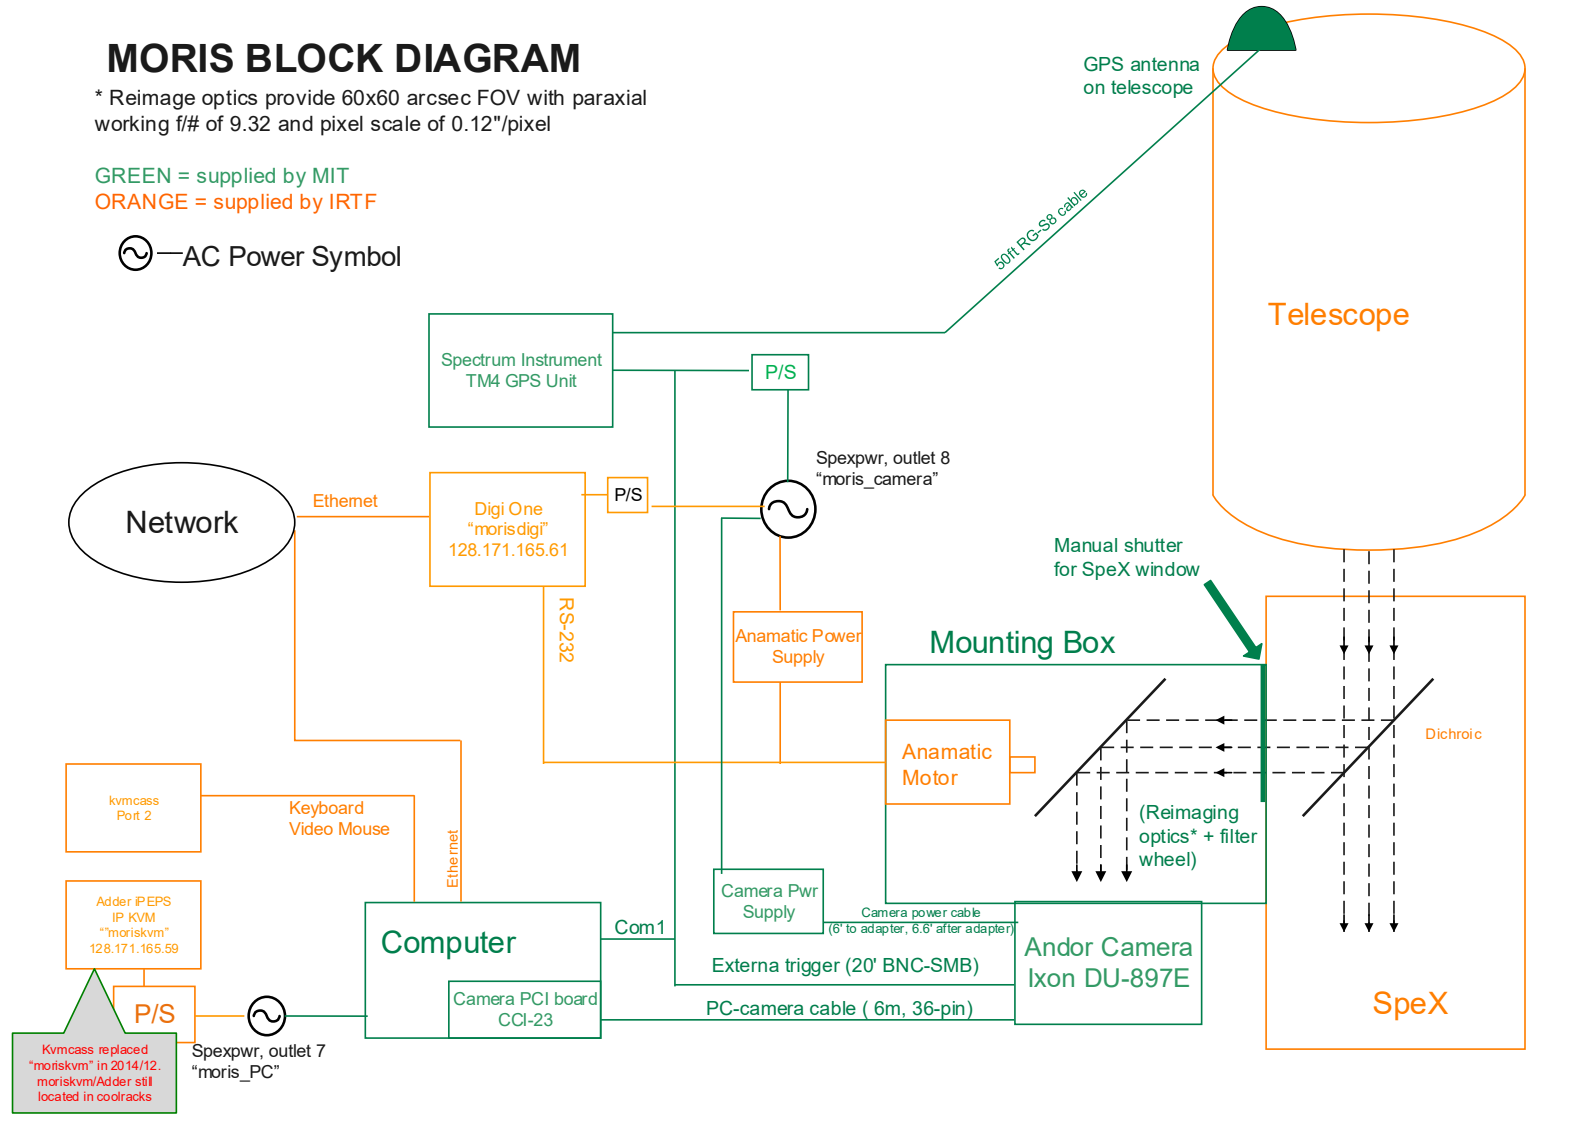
MORIS BLOCK DIAGRAM

* Reimage optics provide 60x60 arcsec FOV with paraxial working f/# of 9.32 and pixel scale of 0.12"/pixel

GREEN = supplied by MIT
ORANGE = supplied by IRTF

AC Power Symbol

GPS antenna on telescope

50ft RG-S8 cable

Telescope

Spectrum Instrument TM4 GPS Unit

P/S

Spexpwr, outlet 8 “moris_camera”

Network

Ethernet

Digi One “morisdigi” 128.171.165.61

P/S

RS-232

Manual shutter for SpeX window

Anamatic Power Supply

Mounting Box

Anamatic Motor

Dichroic

(Reimaging optics* + filter wheel)

kvmcass Port 2

Keyboard Video Mouse

Ethernet

Adder iPEPS IP KVM “"moriskvm" 128.171.165.59

Camera Pwr Supply

Camera power cable (6' to adapter, 6.6' after adapter)

Computer

Com1

Andor Camera Ixon DU-897E

Externa trigger (20' BNC-SMB)

P/S

Camera PCI board CCI-23

PC-camera cable ( 6m, 36-pin)

SpeX

Kvmcass replaced “moriskvm” in 2014/12. moriskvm/Adder still located in coolracks

Spexpwr, outlet 7 “moris_PC”